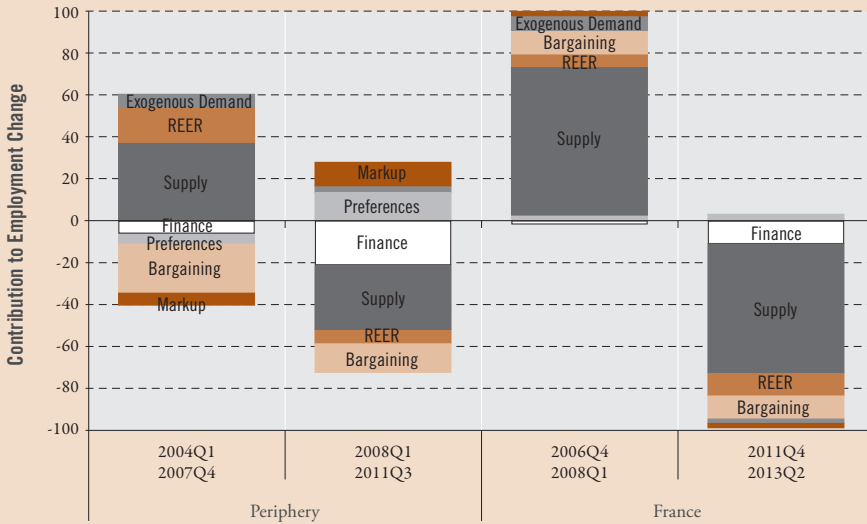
100
80
60
40
20
0
-20
-40
-60
-80
-100

Contribution to Employment Change

Exogenous Demand
REER
Supply
Finance
Preferences
Bargaining
Markup

Markup
Preferences
Finance
Supply
REER
Bargaining

Exogenous Demand
Bargaining
REER
Supply

Finance
Supply
REER
Bargaining

| 2004Q1 2007Q4 | 2008Q1 2011Q3 | 2006Q4 2008Q1 | 2011Q4 2013Q2 |
|---|---|---|---|
| Periphery | | France | |